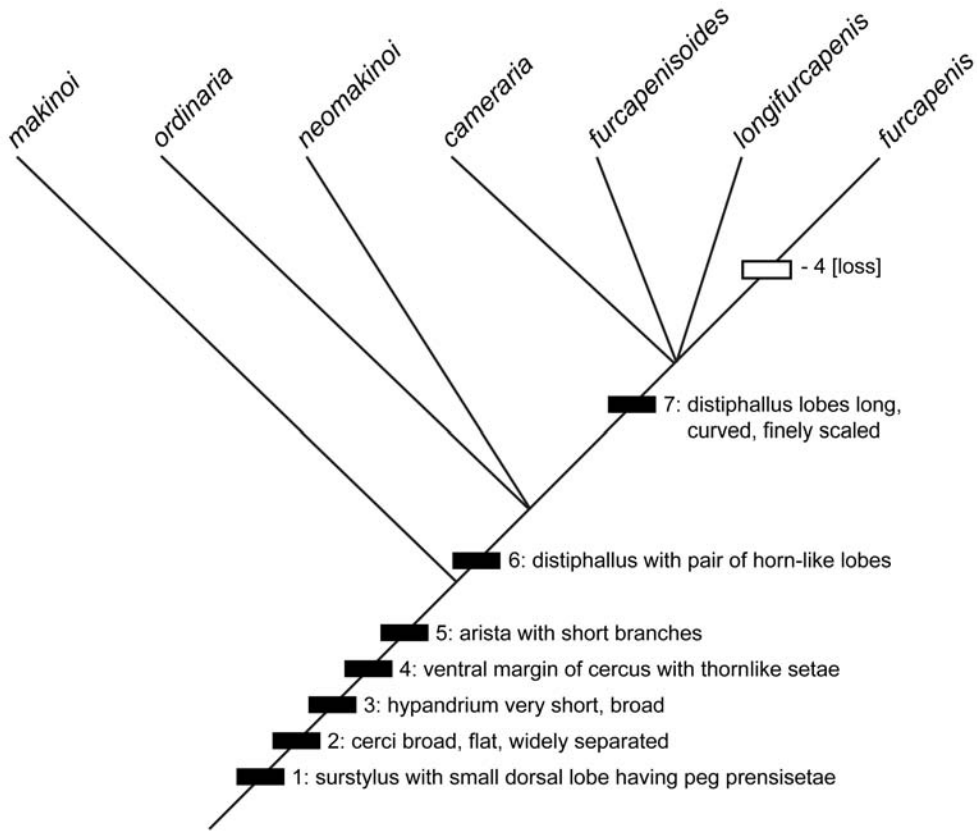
makinoi
ordinaria
neomakinoi
cameraria
furcapenisoides
longifurcapenis
furcapenis

- 4 [loss]

7: distiphallus lobes long, curved, finely scaled

6: distiphallus with pair of horn-like lobes

5: arista with short branches

4: ventral margin of cercus with thornlike setae

3: hypandrium very short, broad

2: cerci broad, flat, widely separated

1: surstylus with small dorsal lobe having peg prensisetae